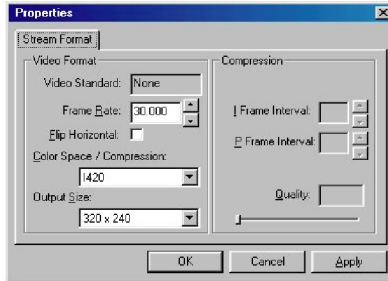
Properties

Stream Format

Video Format

Video Standard: None

Frame Rate: 30.000

Flip Horizontal:

Color Space / Compression:

I420

Output Size:

320 x 240

Compression

I Frame Interval:

P Frame Interval:

Quality:

OK

Cancel

Apply